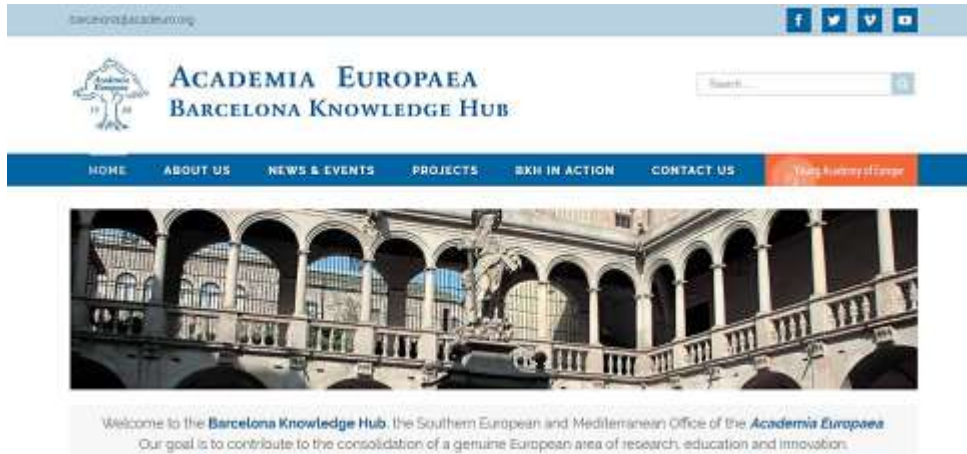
barcelona@acadeuro.org

f

Academia Europaea

19 88

ACADEMIA EUROPAEA
BARCELONA KNOWLEDGE HUB

Search...

HOME ABOUT US NEWS & EVENTS PROJECTS BKH IN ACTION CONTACT US Young Academy of Europe

Welcome to the **Barcelona Knowledge Hub**, the Southern European and Mediterranean Office of the ***Academia Europaea***
Our goal is to contribute to the consolidation of a genuine European area of research, education and innovation.